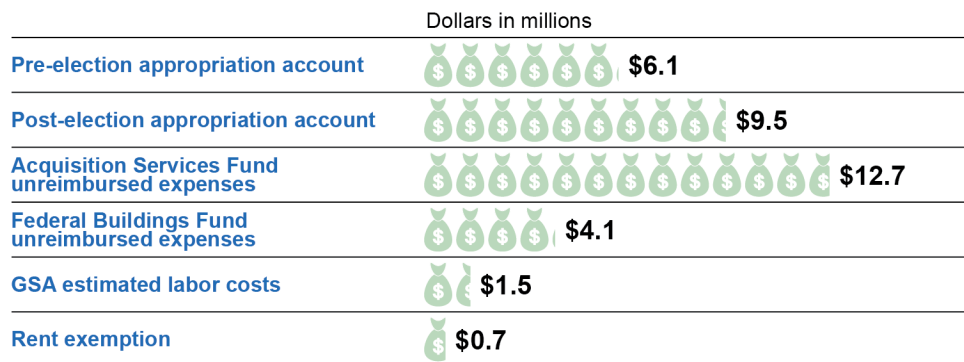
Dollars in millions

| | |
|---|---|
| Pre-election appropriation account | \$6.1 |
| Post-election appropriation account | \$9.5 |
| Acquisition Services Fund unreimbursed expenses | \$12.7 |
| Federal Buildings Fund unreimbursed expenses | \$4.1 |
| GSA estimated labor costs | \$1.5 |
| Rent exemption | \$0.7 |